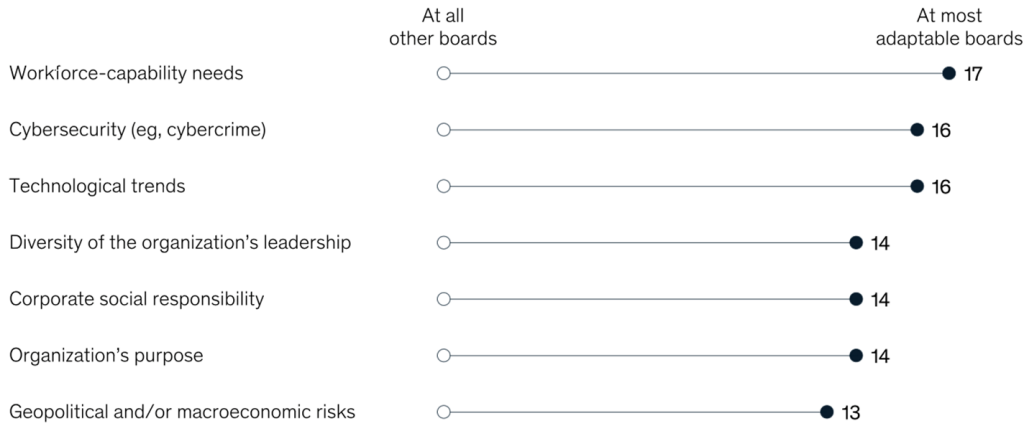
At all other boards

At most adaptable boards

Workforce-capability needs 17

Cybersecurity (eg, cybercrime) 16

Technological trends 16

Diversity of the organization's leadership 14

Corporate social responsibility 14

Organization's purpose 14

Geopolitical and/or macroeconomic risks 13